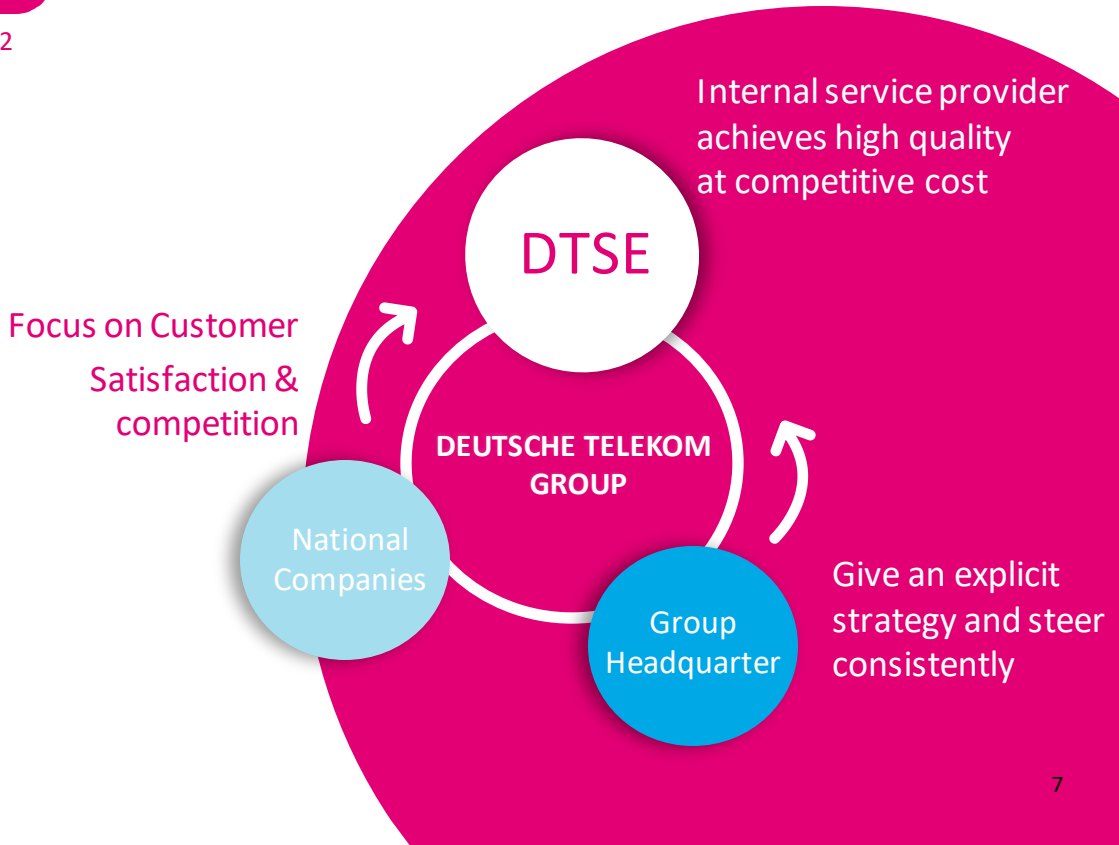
2

Internal service provider achieves high quality at competitive cost

DTSE

Focus on Customer Satisfaction & competition

DEUTSCHE TELEKOM GROUP

National Companies

Group Headquarter

Give an explicit strategy and steer consistently

7